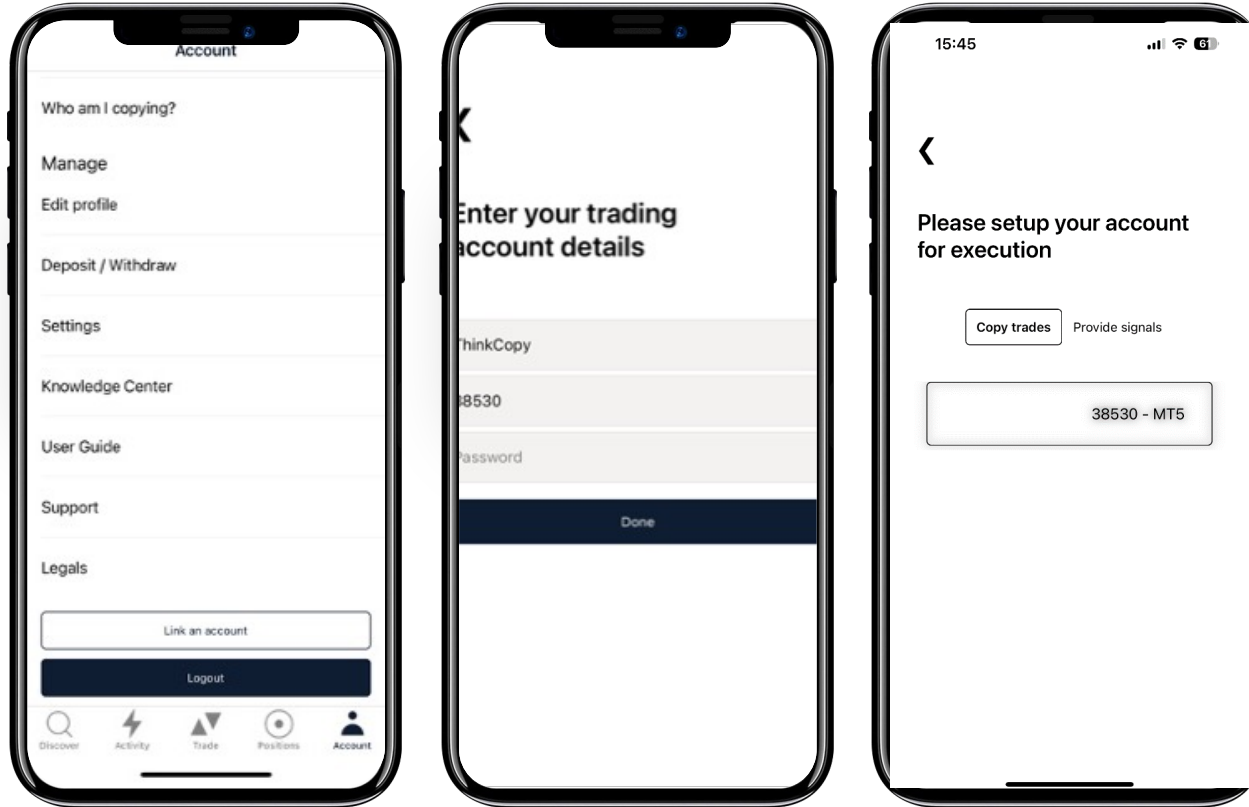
Account

Who am I copying?

Manage

Edit profile

Deposit / Withdraw

Settings

Knowledge Center

User Guide

Support

Legals

Link an account

Logout

Discover Activity Trade Positions Account

Enter your trading account details

ThinkCopy

38530

Password

Done

15:45

61

Please setup your account for execution

Copy trades Provide signals

38530 - MT5